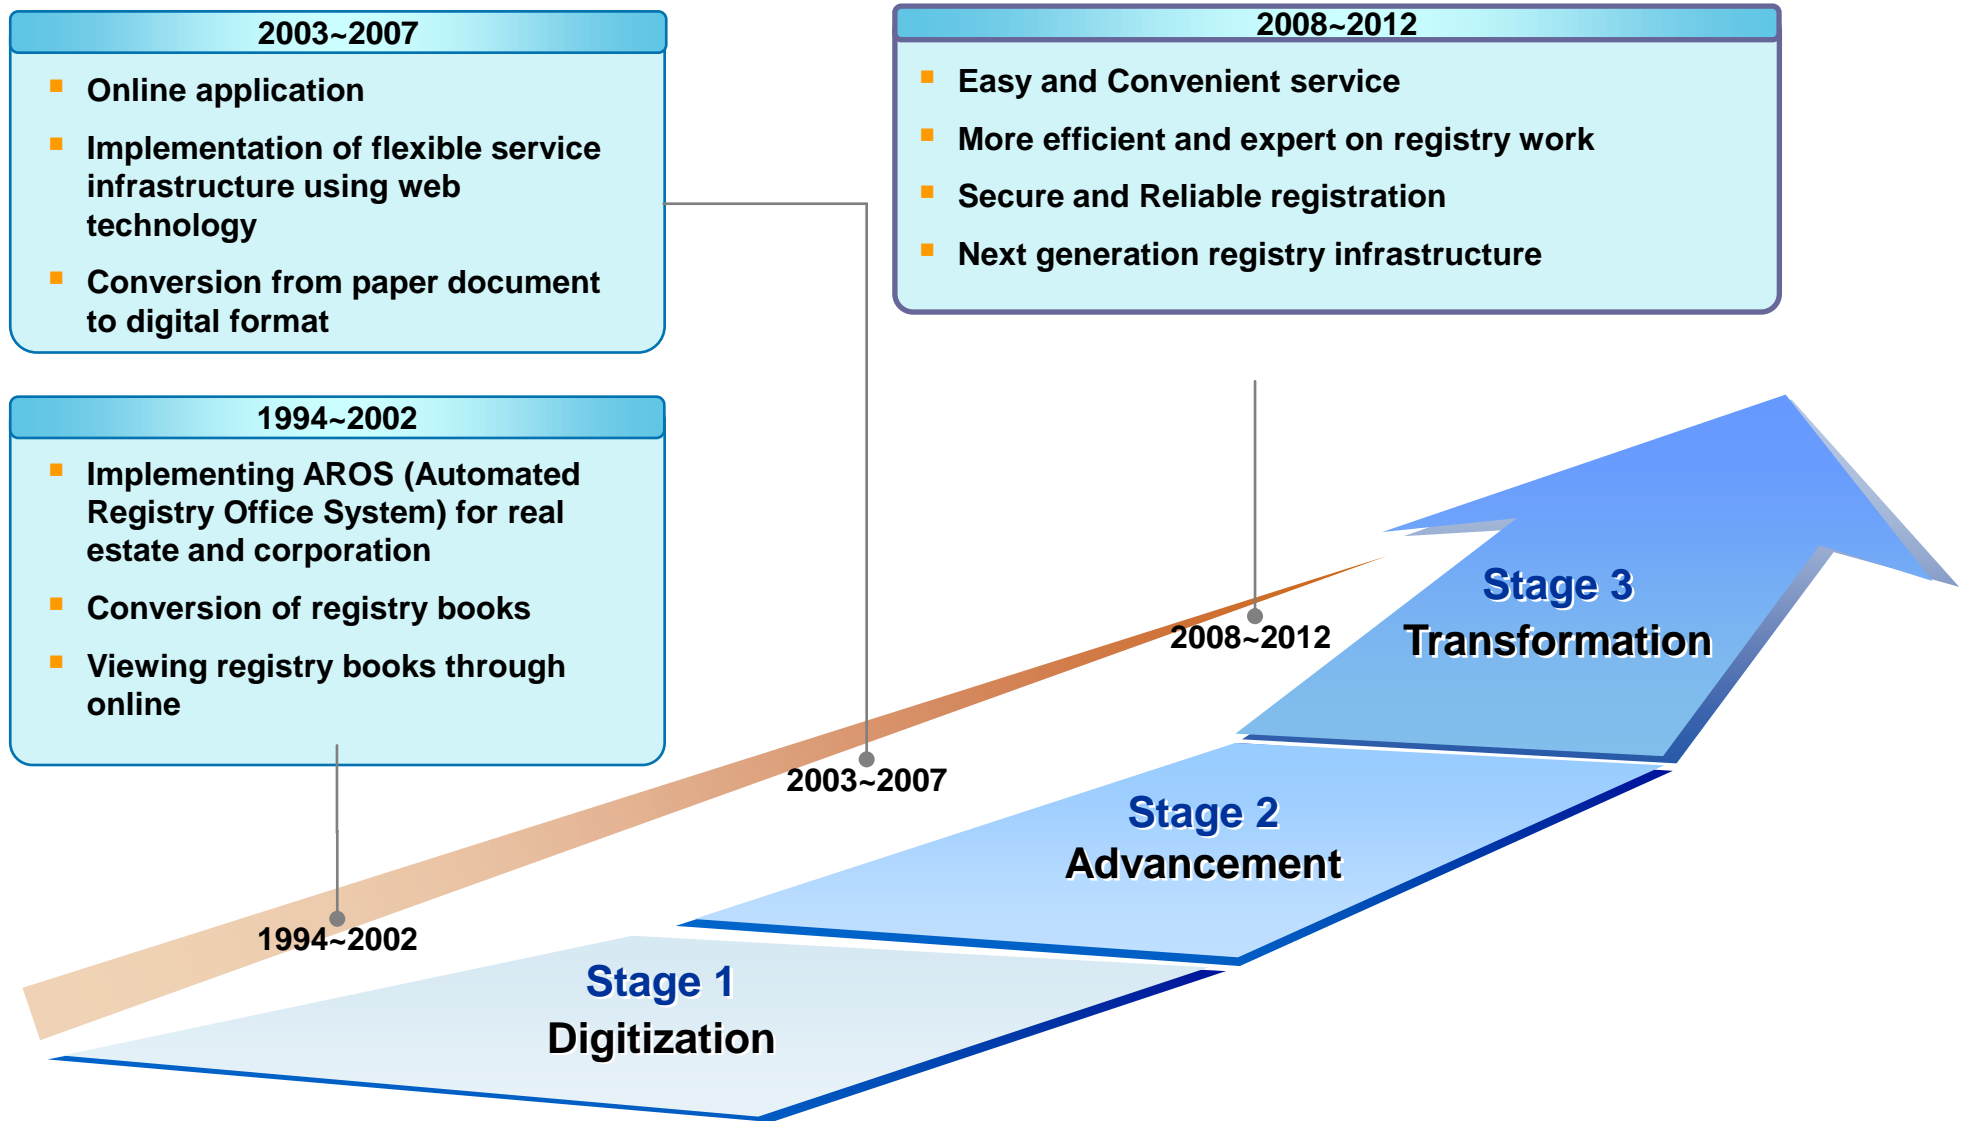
2003~2007

- Online application
- Implementation of flexible service infrastructure using web technology
- Conversion from paper document to digital format

2008~2012

- Easy and Convenient service
- More efficient and expert on registry work
- Secure and Reliable registration
- Next generation registry infrastructure

1994~2002

- Implementing AROS (Automated Registry Office System) for real estate and corporation
- Conversion of registry books
- Viewing registry books through online

Stage 3
Transformation

2008~2012

Stage 2
Advancement

2003~2007

1994~2002

Stage 1
Digitization